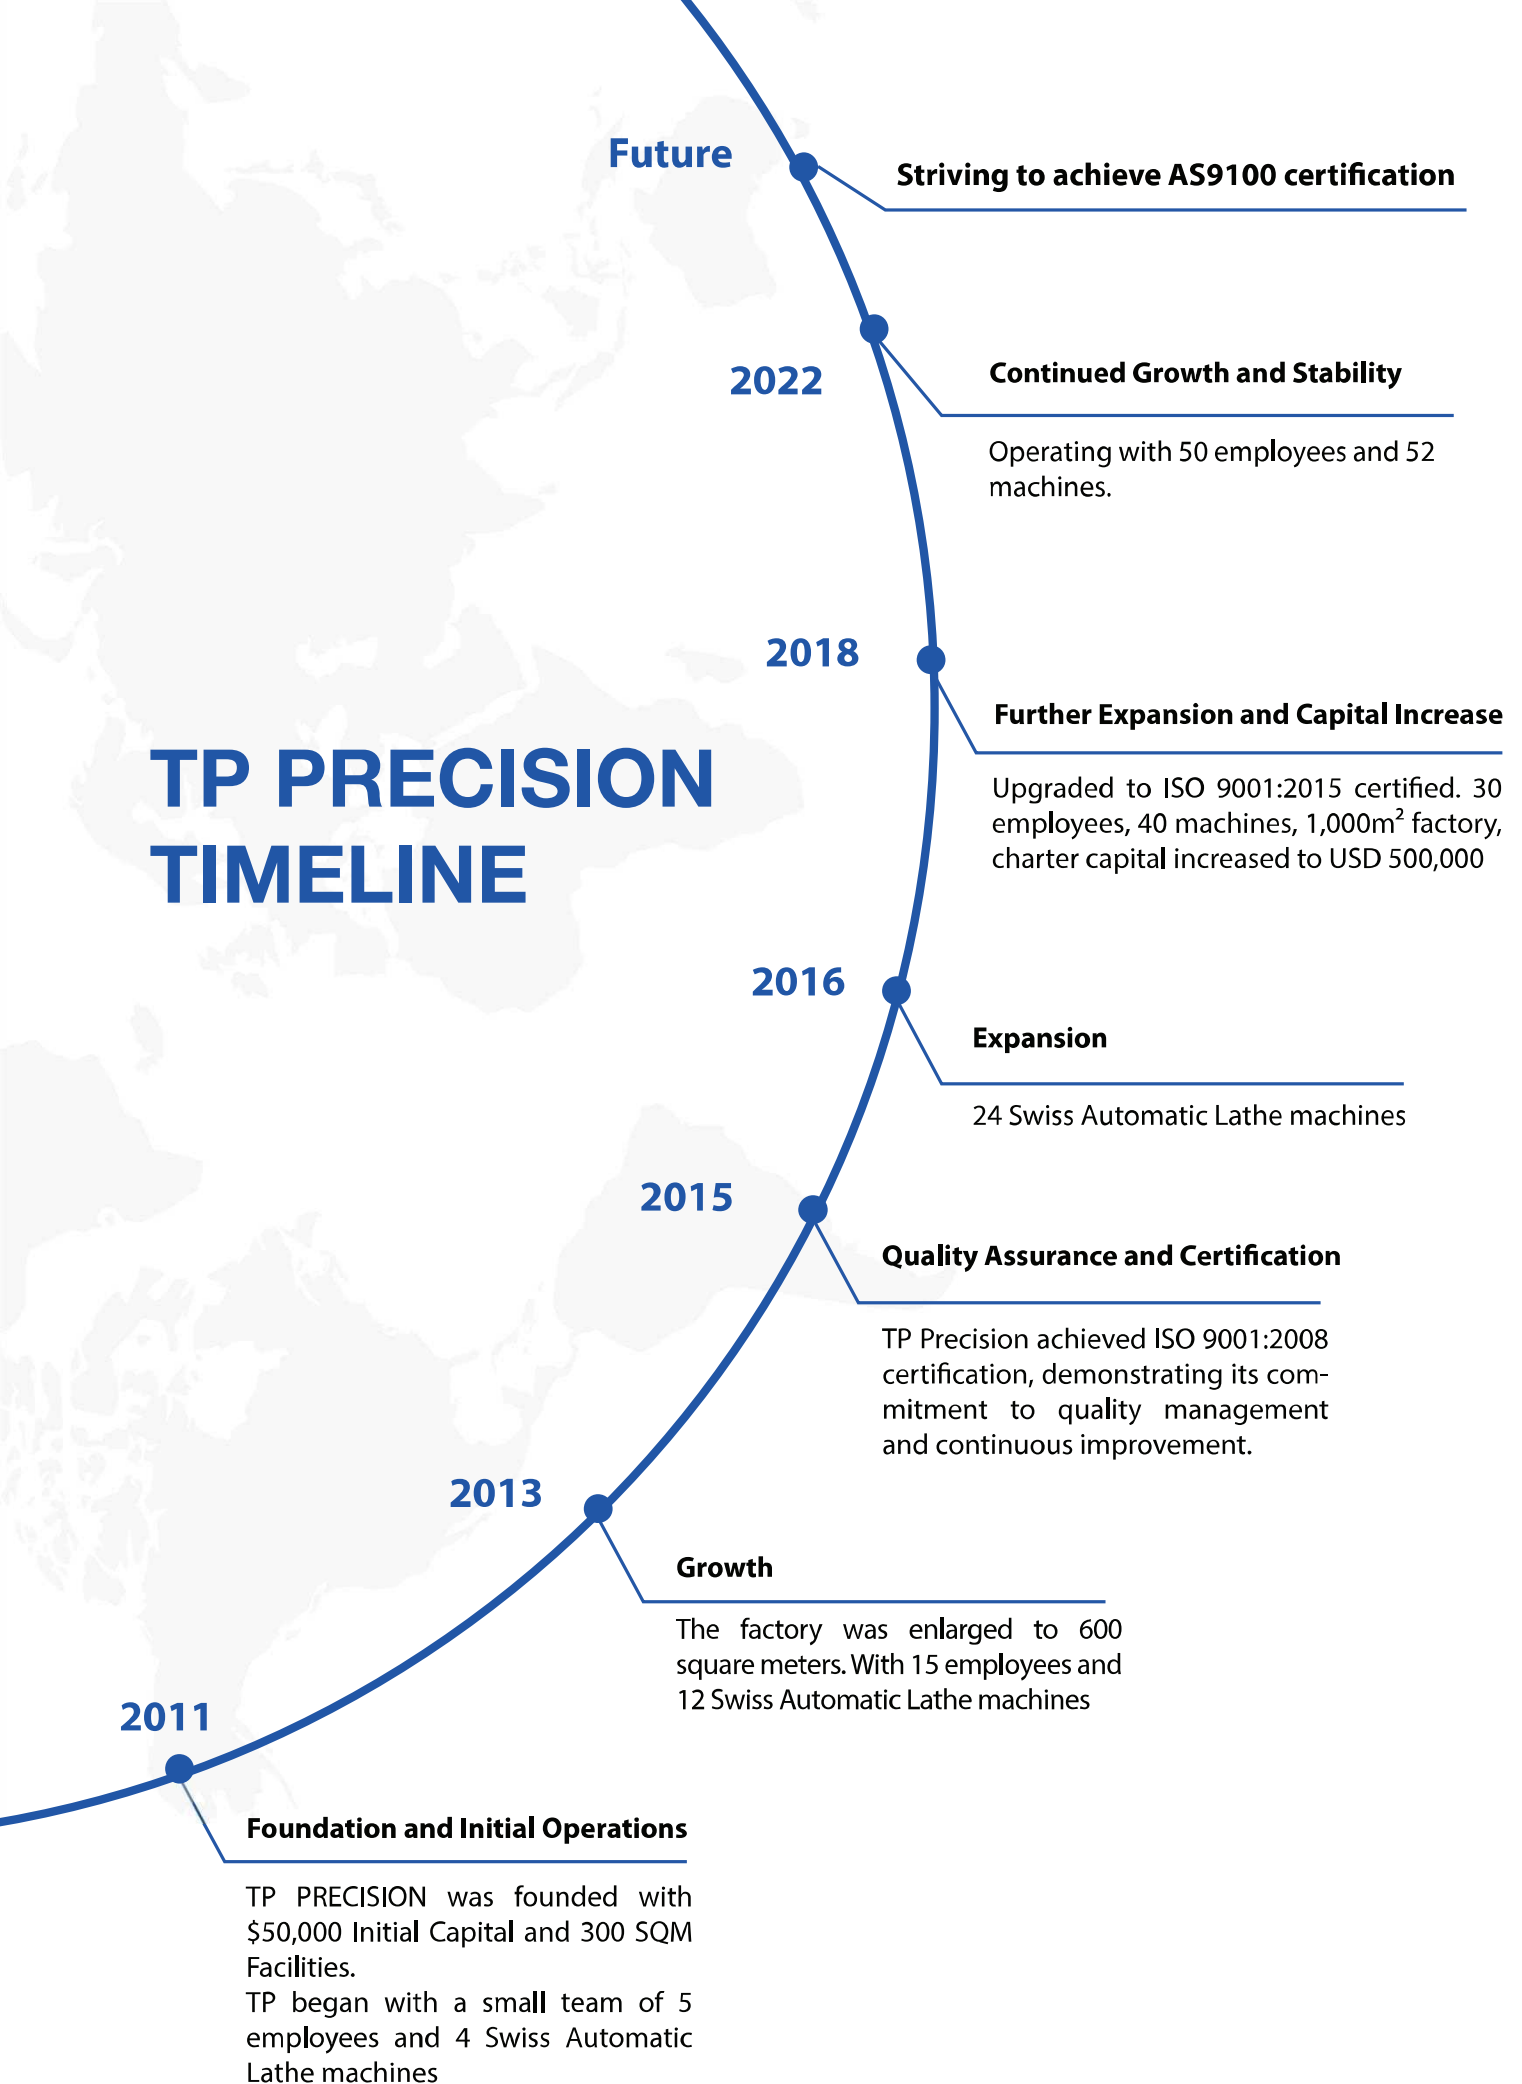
Future

Striving to achieve AS9100 certification

2022

Continued Growth and Stability

Operating with 50 employees and 52 machines.

2018

Further Expansion and Capital Increase

Upgraded to ISO 9001:2015 certified. 30 employees, 40 machines, 1,000m$^2$ factory, charter capital increased to USD 500,000

TP PRECISION TIMELINE

2016

Expansion

24 Swiss Automatic Lathe machines

2015

Quality Assurance and Certification

TP Precision achieved ISO 9001:2008 certification, demonstrating its commitment to quality management and continuous improvement.

2013

Growth

The factory was enlarged to 600 square meters. With 15 employees and 12 Swiss Automatic Lathe machines

2011

Foundation and Initial Operations

TP PRECISION was founded with $50,000 Initial Capital and 300 SQM Facilities.
TP began with a small team of 5 employees and 4 Swiss Automatic Lathe machines